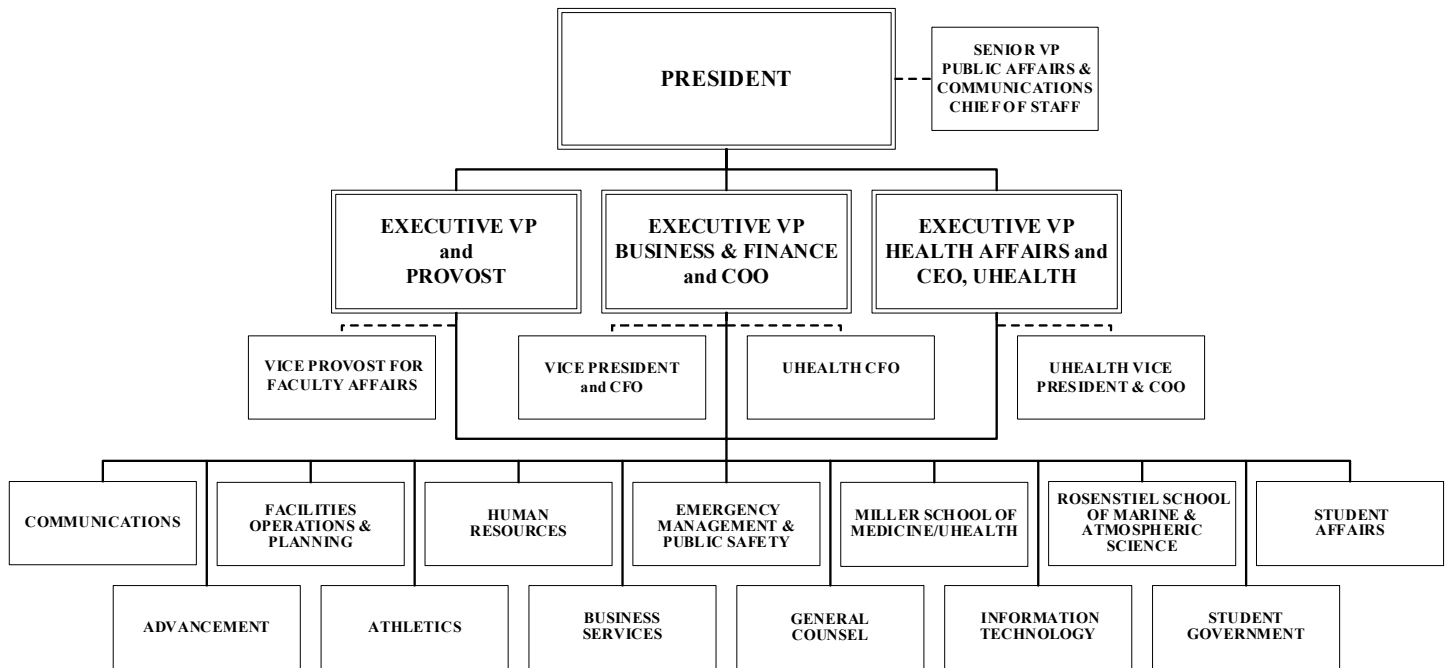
PRESIDENT

SENIOR VP PUBLIC AFFAIRS & COMMUNICATIONS CHIEF OF STAFF

EXECUTIVE VP and PROVOST

EXECUTIVE VP BUSINESS & FINANCE and COO

EXECUTIVE VP HEALTH AFFAIRS and CEO, UHEALTH

VICE PROVOST FOR FACULTY AFFAIRS

VICE PRESIDENT and CFO

UHEALTH CFO

UHEALTH VICE PRESIDENT & COO

COMMUNICATIONS

FACILITIES OPERATIONS & PLANNING

HUMAN RESOURCES

EMERGENCY MANAGEMENT & PUBLIC SAFETY

MILLER SCHOOL OF MEDICINE/UHEALTH

ROSENSTIEL SCHOOL OF MARINE & ATMOSPHERIC SCIENCE

STUDENT AFFAIRS

ADVANCEMENT

ATHLETICS

BUSINESS SERVICES

GENERAL COUNSEL

INFORMATION TECHNOLOGY

STUDENT GOVERNMENT